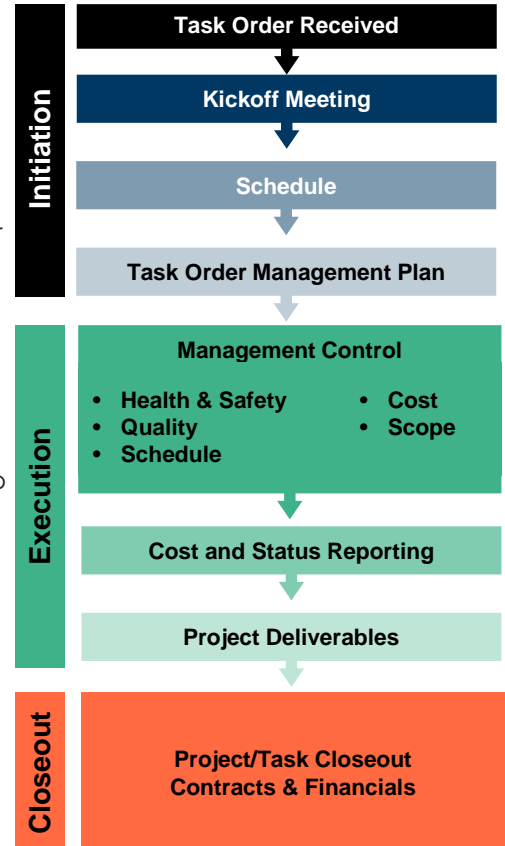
Initiation

Task Order Received

Kickoff Meeting

Schedule

Task Order Management Plan

Execution

Management Control

- Health & Safety
- Quality
- Schedule
- Cost
- Scope

Cost and Status Reporting

Project Deliverables

Closeout

Project/Task Closeout
Contracts & Financials